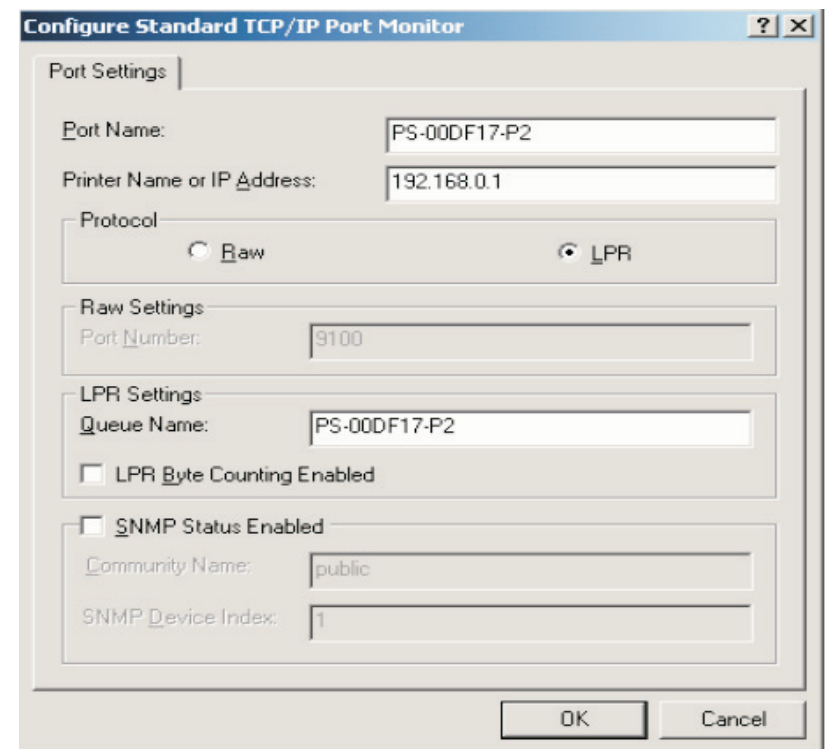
Configure Standard TCP/IP Port Monitor

? X

Port Settings

Port Name: PS-00DF17-P2

Printer Name or IP Address: 192.168.0.1

Protocol

Raw

LPR

Raw Settings

Port Number: 9100

LPR Settings

Queue Name: PS-00DF17-P2

LPR Byte Counting Enabled

SNMP Status Enabled

Community Name: public

SNMP Device Index: 1

OK

Cancel